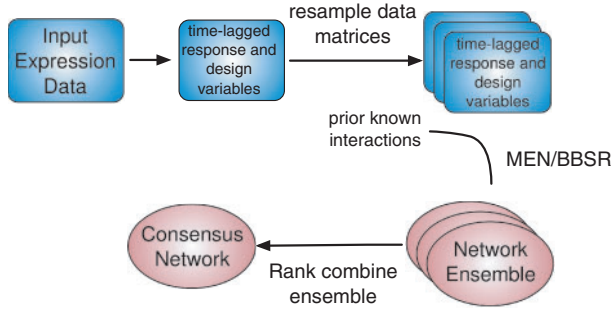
Input Expression Data

time-lagged response and design variables

resample data matrices

time-lagged response and design variables

prior known interactions

MEN/BBSR

Consensus Network

Rank combine ensemble

Network Ensemble